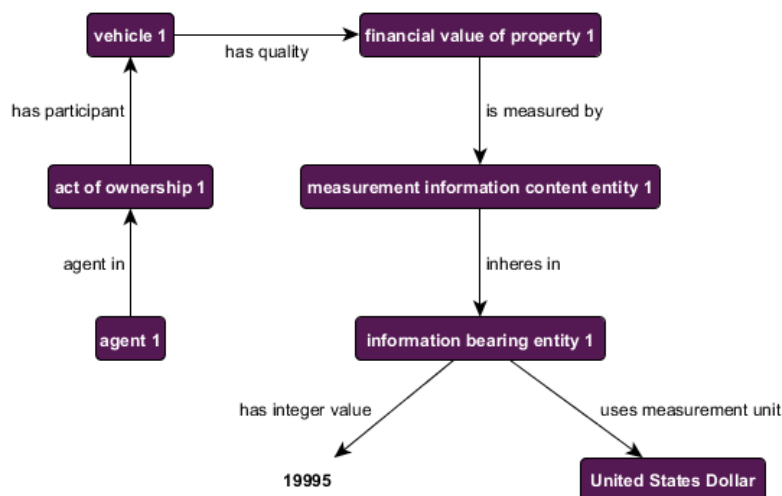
vehicle 1

has quality

financial value of property 1

has participant

is measured by

act of ownership 1

measurement information content entity 1

agent in

inheres in

agent 1

information bearing entity 1

has integer value

uses measurement unit

19995

United States Dollar